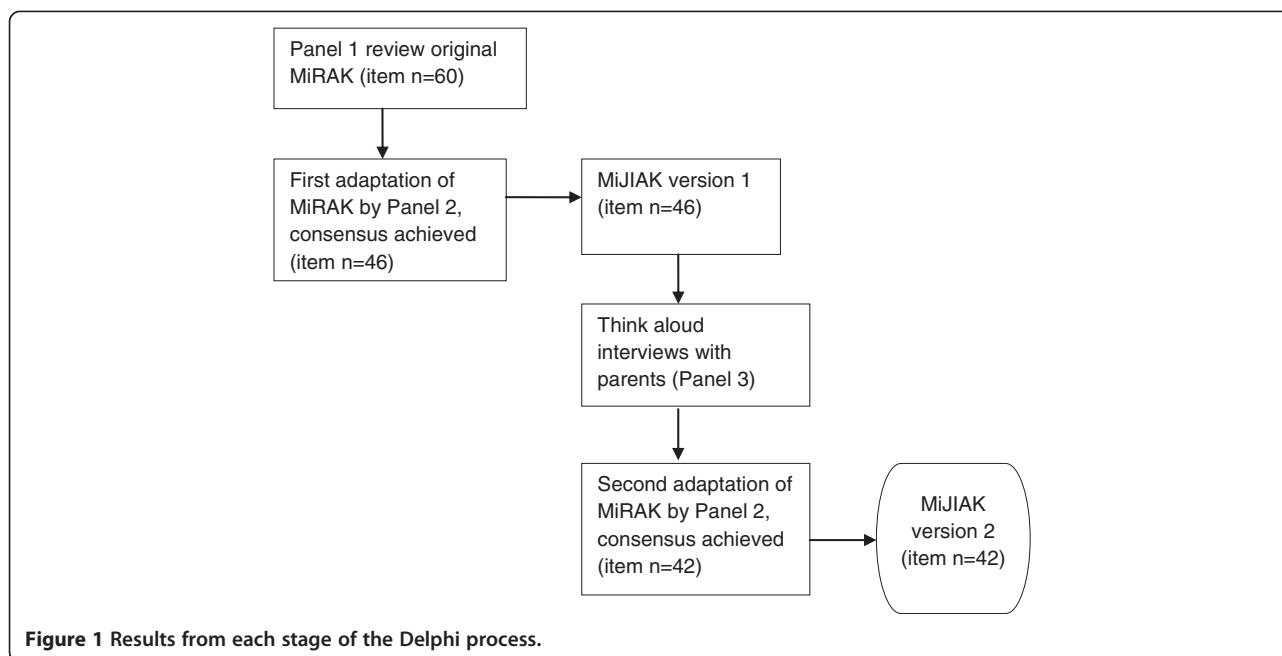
Panel 1 review original MiRAK (item n=60)

First adaptation of MiRAK by Panel 2, consensus achieved (item n=46)

MiJIAK version 1 (item n=46)

Think aloud interviews with parents (Panel 3)

Second adaptation of MiRAK by Panel 2, consensus achieved (item n=42)

MiJIAK version 2 (item n=42)

Figure 1 Results from each stage of the Delphi process.